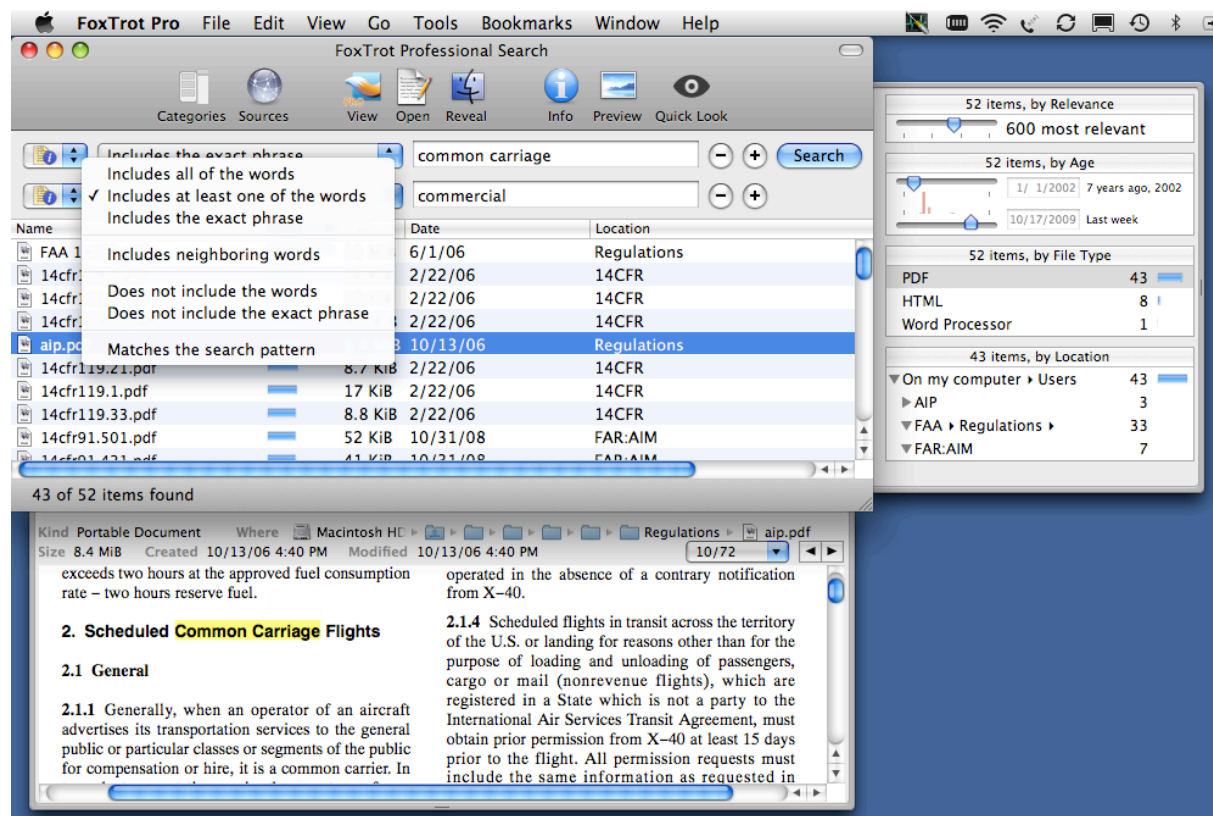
FoxTrot Pro File Edit View Go Tools Bookmarks Window Help

FoxTrot Professional Search

Categories Sources View Open Reveal Info Preview Quick Look

Includes the exact phrase
common carriage
Search

Includes all of the words
✓ Includes at least one of the words
Includes the exact phrase
Includes neighboring words
Does not include the words
Does not include the exact phrase
Matches the search pattern

commercial

| Name | | | Date | Location |
|---|---|---|---|---|
| FAA 1 | | | 6/1/06 | Regulations |
| 14cfr1 | | | 2/22/06 | 14CFR |
| 14cfr1 | | | 2/22/06 | 14CFR |
| 14cfr1 | | | 2/22/06 | 14CFR |
| aip.pd | | | 10/13/06 | Regulations |
| 14cfr119.21.pdf | | 8.7 KiB | 2/22/06 | 14CFR |
| 14cfr119.1.pdf | | 17 KiB | 2/22/06 | 14CFR |
| 14cfr119.33.pdf | | 8.8 KiB | 2/22/06 | 14CFR |
| 14cfr91.501.pdf | | 52 KiB | 10/31/08 | FAR:AIM |

43 of 52 items found

52 items, by Relevance
600 most relevant

52 items, by Age
1/ 1/2002 7 years ago, 2002
10/17/2009 Last week

52 items, by File Type
PDF 43
HTML 8
Word Processor 1

43 items, by Location
On my computer ▸ Users 43
AIP 3
FAA ▸ Regulations ▸ 33
FAR:AIM 7

Kind Portable Document Where Macintosh HD ▸ ▸ ▸ ▸ ▸ Regulations ▸ aip.pdf
Size 8.4 MiB Created 10/13/06 4:40 PM Modified 10/13/06 4:40 PM 10/72

exceeds two hours at the approved fuel consumption rate – two hours reserve fuel.

2. Scheduled Common Carriage Flights

2.1 General

2.1.1 Generally, when an operator of an aircraft advertises its transportation services to the general public or particular classes or segments of the public for compensation or hire, it is a common carrier. In

operated in the absence of a contrary notification from X–40.

2.1.4 Scheduled flights in transit across the territory of the U.S. or landing for reasons other than for the purpose of loading and unloading of passengers, cargo or mail (nonrevenue flights), which are registered in a State which is not a party to the International Air Services Transit Agreement, must obtain prior permission from X–40 at least 15 days prior to the flight. All permission requests must include the same information as requested in